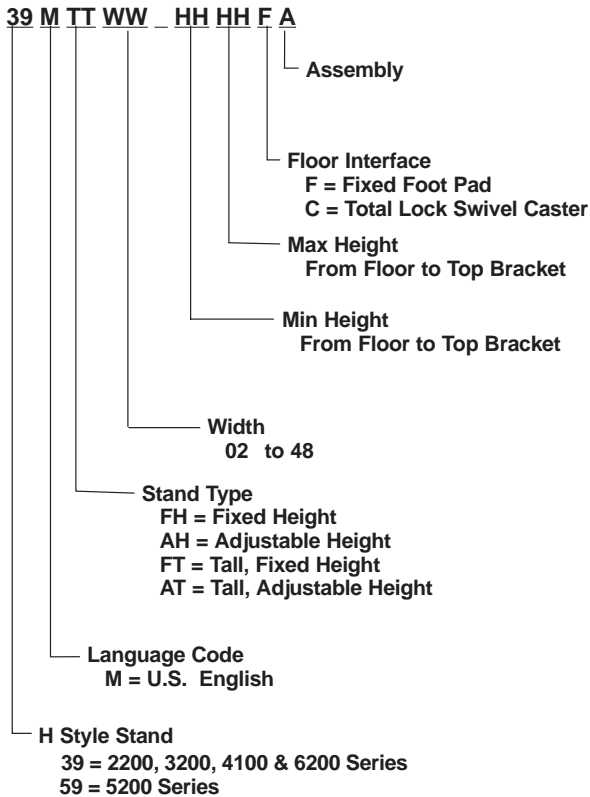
39 M TT WW _ HH HH F A

Assembly

Floor Interface
F = Fixed Foot Pad
C = Total Lock Swivel Caster

Max Height
From Floor to Top Bracket

Min Height
From Floor to Top Bracket

Width
02 to 48

Stand Type
FH = Fixed Height
AH = Adjustable Height
FT = Tall, Fixed Height
AT = Tall, Adjustable Height

Language Code
M = U.S. English

H Style Stand
39 = 2200, 3200, 4100 & 6200 Series
59 = 5200 Series